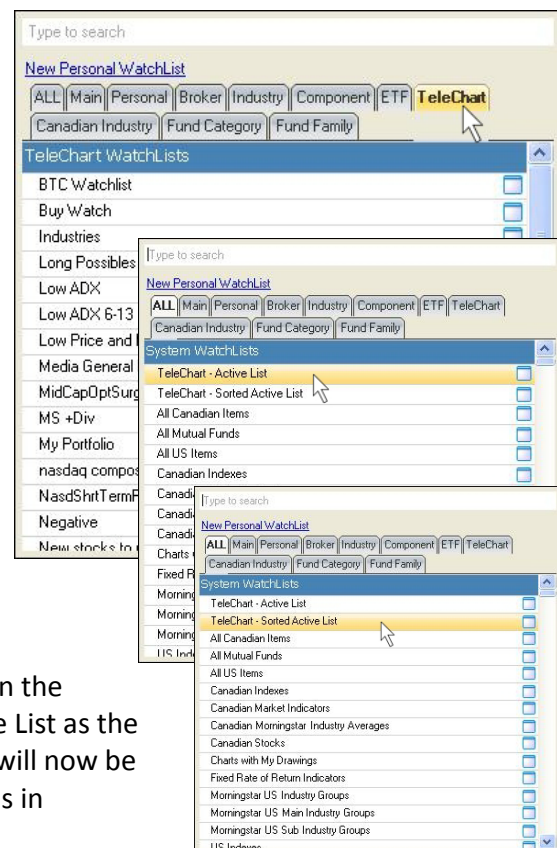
Type to search

New Personal WatchList

ALL | Main | Personal | Broker | Industry | Component | ETF | TeleChart

Canadian Industry | Fund Category | Fund Family

TeleChart WatchLists

BTC Watchlist

Buy Watch

Industries

Long Possibles

Low ADX

Low ADX 6-13

Low Price and

Media General

MidCapOptSurg

MS +Div

My Portfolio

nasdaq compos

NasdShrtTermF

Negative

New stocks to

Type to search

New Personal WatchList

ALL | Main | Personal | Broker | Industry | Component | ETF | TeleChart

Canadian Industry | Fund Category | Fund Family

System WatchLists

TeleChart - Active List

TeleChart - Sorted Active List

All Canadian Items

All Mutual Funds

All US Items

Canadian Indexes

Canadi

Canadi

Canadi

Charts

Fixed R

Morning

Morning

Morning

US Ind

Type to search

New Personal WatchList

ALL | Main | Personal | Broker | Industry | Component | ETF | TeleChart

Canadian Industry | Fund Category | Fund Family

System WatchLists

TeleChart - Active List

TeleChart - Sorted Active List

All Canadian Items

All Mutual Funds

All US Items

Canadian Indexes

Canadian Market Indicators

Canadian Morningstar Industry Averages

Canadian Stocks

Charts with My Drawings

Fixed Rate of Return Indicators

Morningstar US Industry Groups

Morningstar US Main Industry Groups

Morningstar US Sub Industry Groups

US Indexes

n the

e List as the

will now be

s in